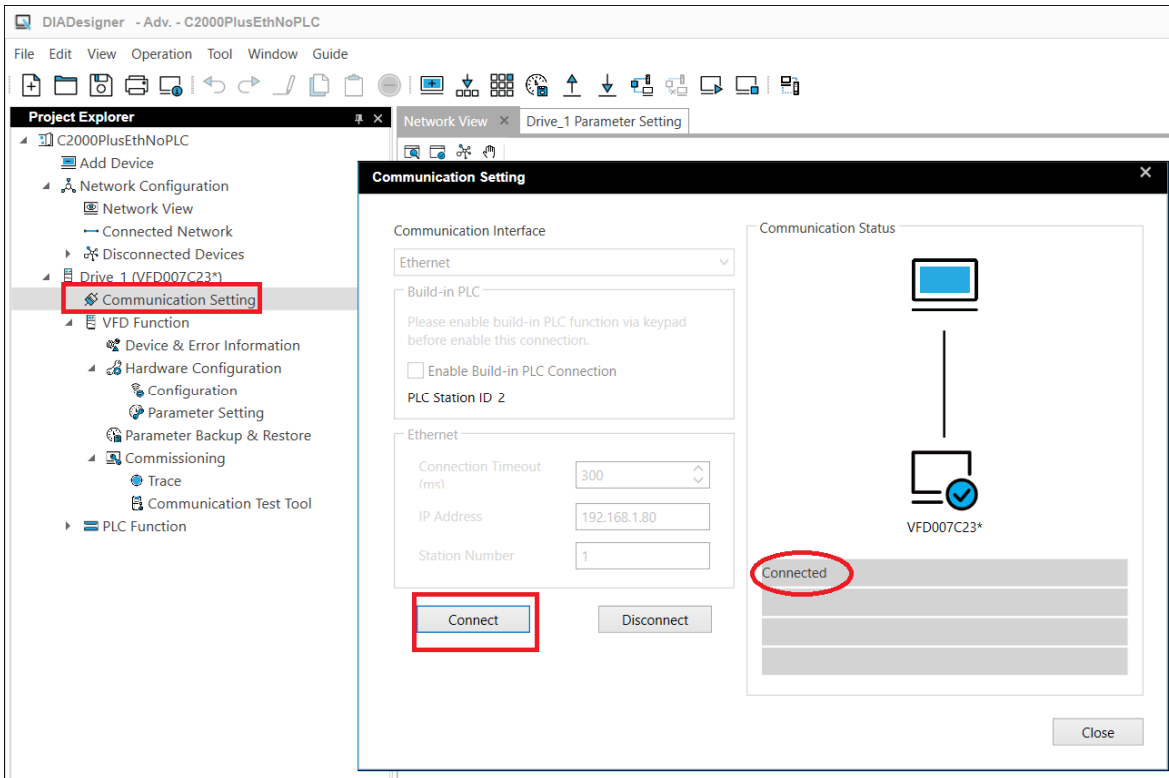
DIADesigner - Adv. - C2000PlusEthNoPLC

File Edit View Operation Tool Window Guide

Project Explorer

C2000PlusEthNoPLC
Add Device
Network Configuration
Network View
Connected Network
Disconnected Devices
Drive_1 (VFD007C23*)
Communication Setting
VFD Function
Device & Error Information
Hardware Configuration
Configuration
Parameter Setting
Parameter Backup & Restore
Commissioning
Trace
Communication Test Tool
PLC Function

Network View
Drive_1 Parameter Setting

Communication Setting

Communication Interface
Ethernet
Build-in PLC
Please enable build-in PLC function via keypad before enable this connection.
Enable Build-in PLC Connection
PLC Station ID 2
Ethernet
Connection Timeout (ms) 300
IP Address 192.168.1.80
Station Number 1
Connect
Disconnect

Communication Status
VFD007C23*
Connected

Close